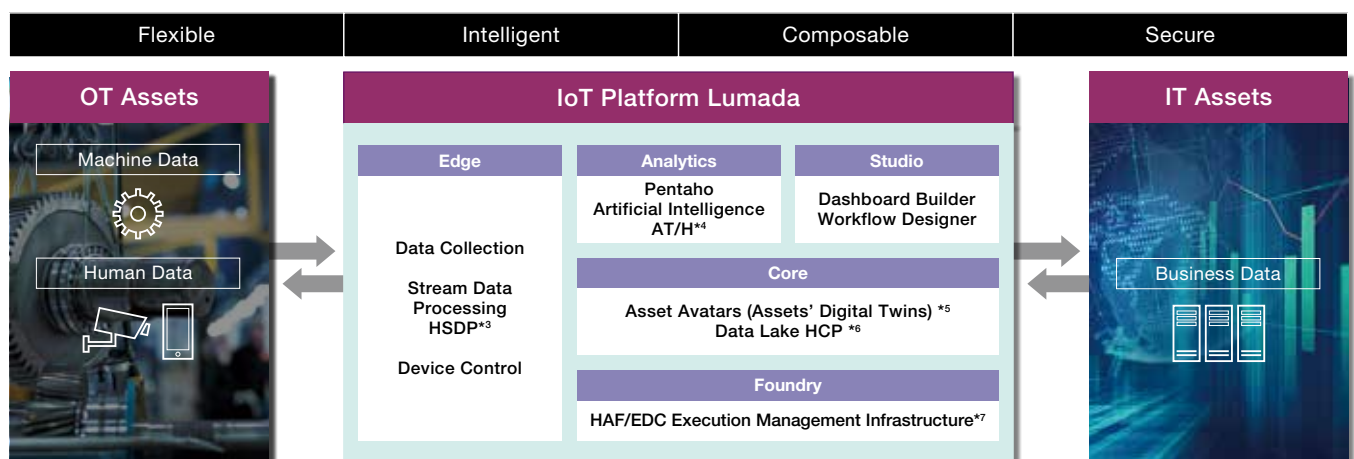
Flexible

Intelligent

Composable

Secure

OT Assets

Machine Data

Human Data

IoT Platform Lumada

Edge

Data Collection

Stream Data Processing HSDP*3

Device Control

Analytics

Pentaho
Artificial Intelligence
AT/H*4

Studio

Dashboard Builder
Workflow Designer

Core

Asset Avatars (Assets' Digital Twins) *5
Data Lake HCP *6

Foundry

HAF/EDC Execution Management Infrastructure*7

IT Assets

Business Data